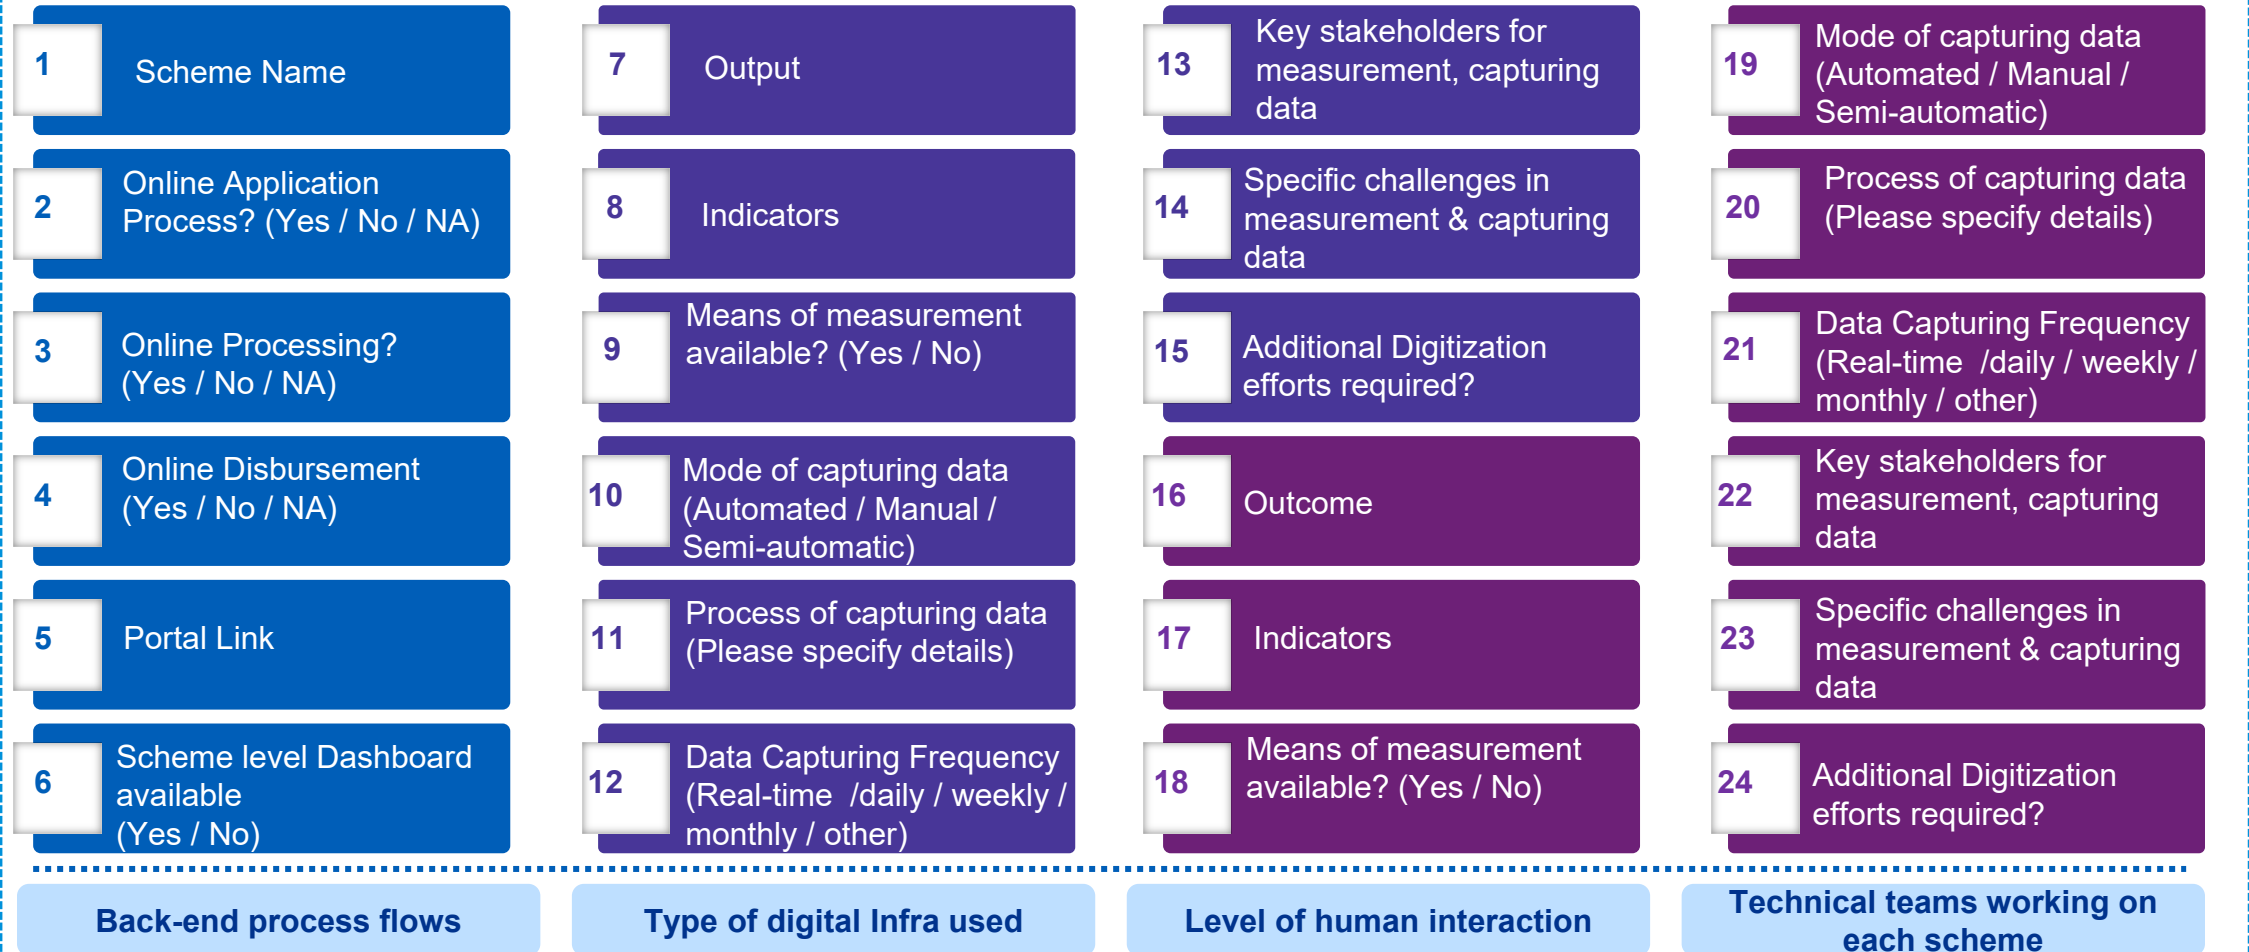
1 Scheme Name

2 Online Application Process? (Yes / No / NA)

3 Online Processing? (Yes / No / NA)

4 Online Disbursement (Yes / No / NA)

5 Portal Link

6 Scheme level Dashboard available (Yes / No)

7 Output

8 Indicators

9 Means of measurement available? (Yes / No)

10 Mode of capturing data (Automated / Manual / Semi-automatic)

11 Process of capturing data (Please specify details)

12 Data Capturing Frequency (Real-time /daily / weekly / monthly / other)

13 Key stakeholders for measurement, capturing data

14 Specific challenges in measurement & capturing data

15 Additional Digitization efforts required?

16 Outcome

17 Indicators

18 Means of measurement available? (Yes / No)

19 Mode of capturing data (Automated / Manual / Semi-automatic)

20 Process of capturing data (Please specify details)

21 Data Capturing Frequency (Real-time /daily / weekly / monthly / other)

22 Key stakeholders for measurement, capturing data

23 Specific challenges in measurement & capturing data

24 Additional Digitization efforts required?

Back-end process flows

Type of digital Infra used

Level of human interaction

Technical teams working on each scheme